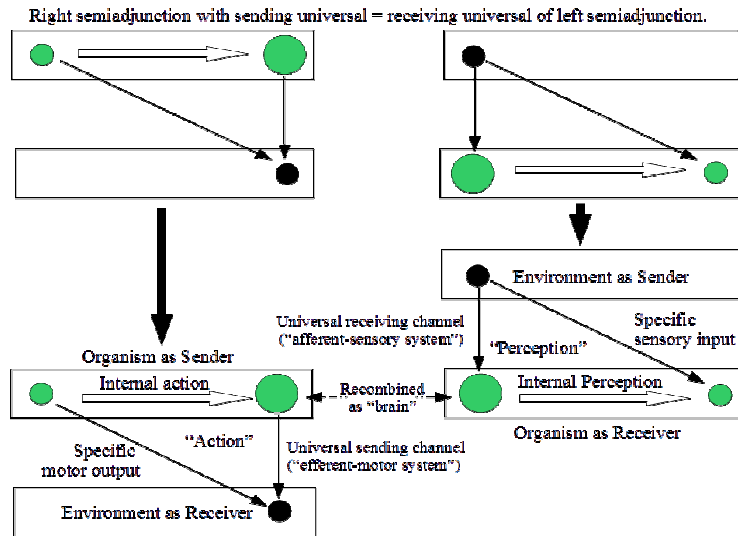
Right semiadjunction with sending universal = receiving universal of left semiadjunction.

Environment as Sender

Universal receiving channel ("afferent-sensory system")

Specific sensory input

Organism as Sender

"Perception"

Internal action

Recombined as "brain"

Internal Perception

Specific motor output

"Action"

Universal sending channel ("efferent-motor system")

Organism as Receiver

Environment as Receiver